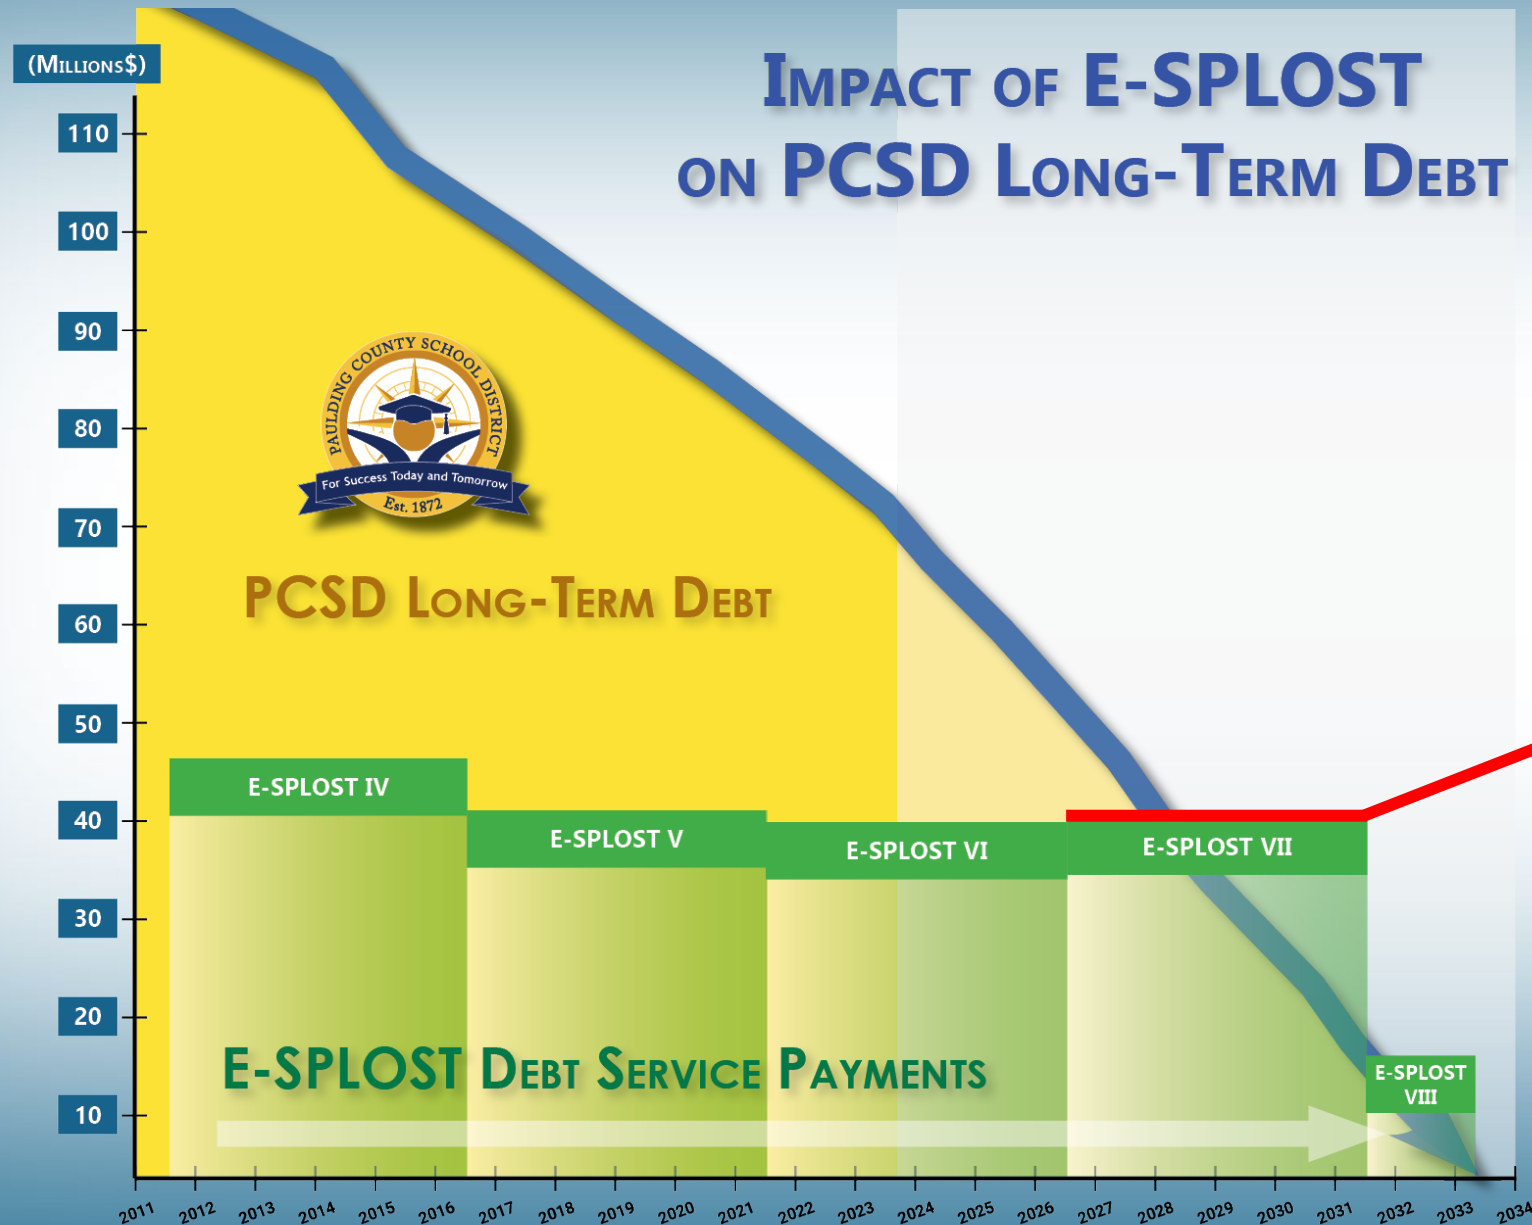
(Millions$)

Impact of E-SPLOST on PCSD Long-Term Debt

110
100
90
80
70
60
50
40
30
20
10

Paulding County School District
For Success Today and Tomorrow
Est. 1872

PCSD Long-Term Debt

E-SPLOST IV
E-SPLOST V
E-SPLOST VI
E-SPLOST VII
E-SPLOST VIII

E-SPLOST Debt Service Payments

2011 2012 2013 2014 2015 2016 2017 2018 2019 2020 2021 2022 2023 2024 2025 2026 2027 2028 2029 2030 2031 2032 2033 2034